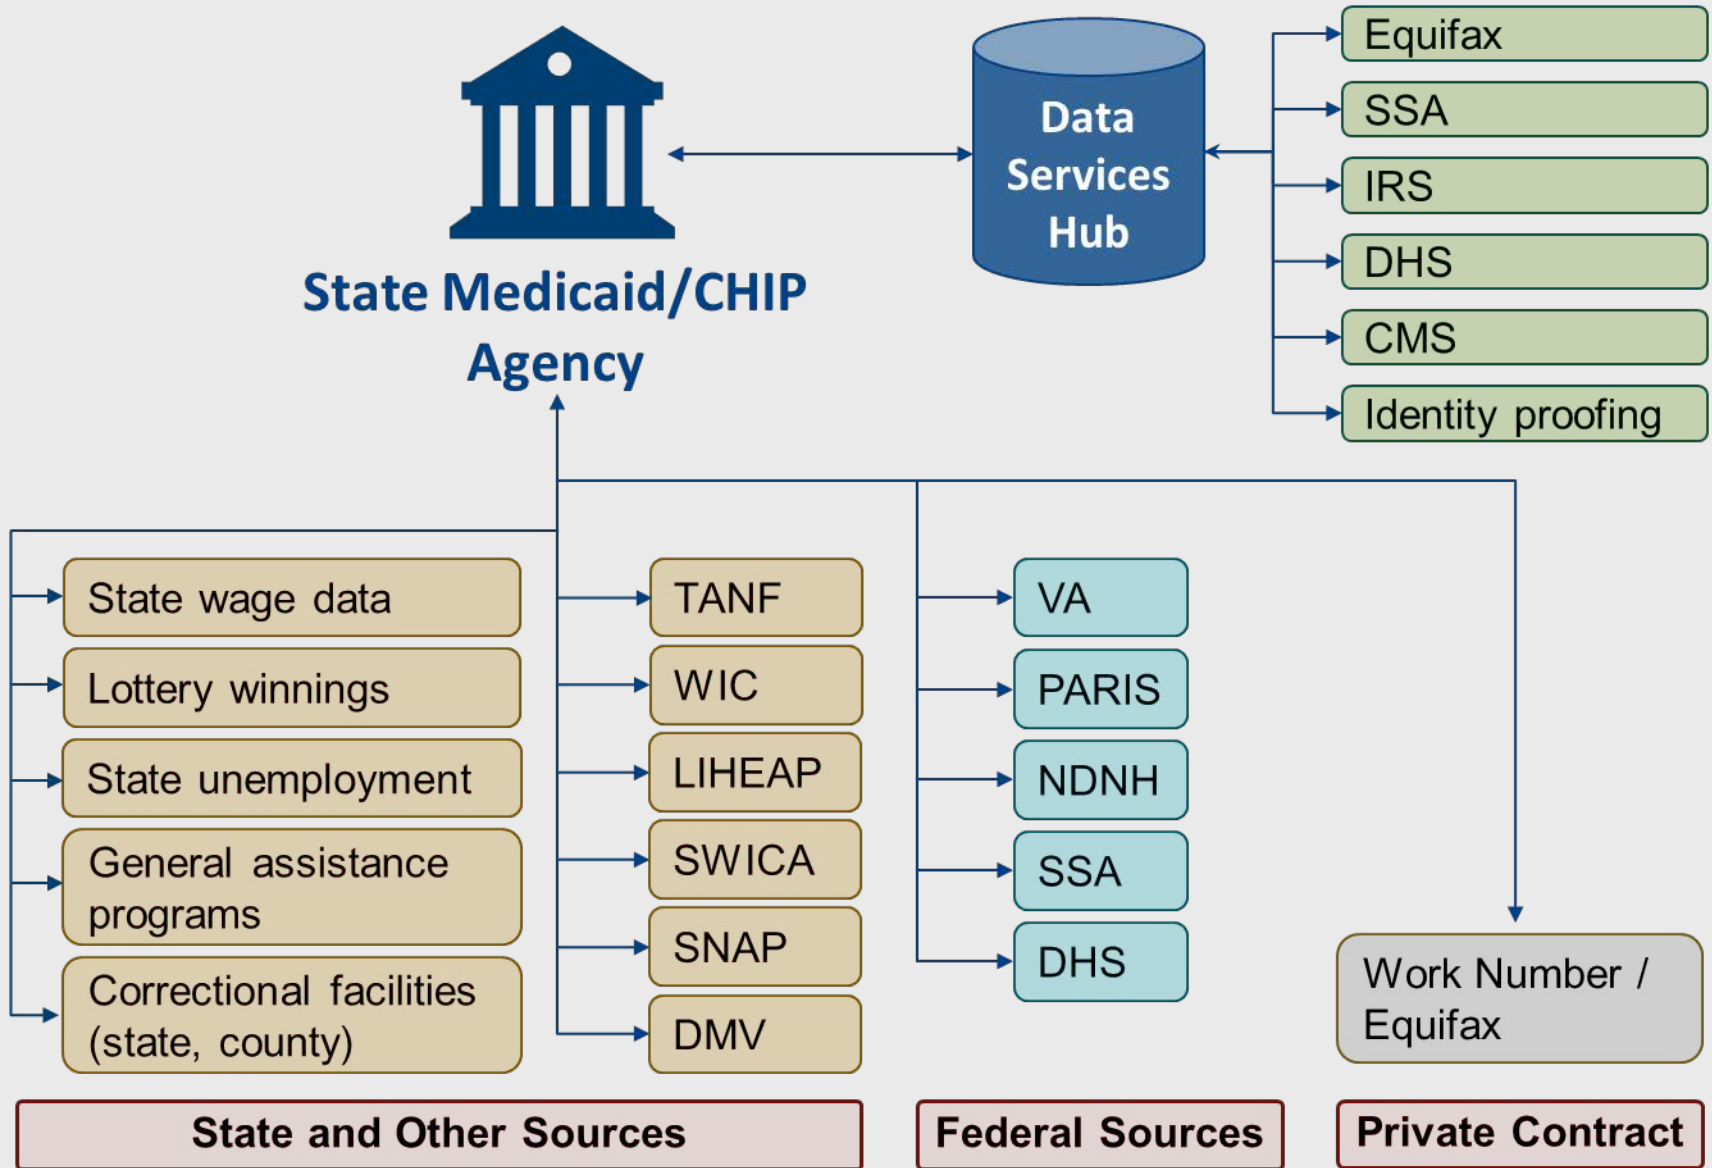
State Medicaid/CHIP Agency

Data Services Hub

Equifax
SSA
IRS
DHS
CMS
Identity proofing

State wage data
Lottery winnings
State unemployment
General assistance programs
Correctional facilities (state, county)

TANF
WIC
LIHEAP
SWICA
SNAP
DMV

VA
PARIS
NDNH
SSA
DHS

Work Number / Equifax

State and Other Sources

Federal Sources

Private Contract